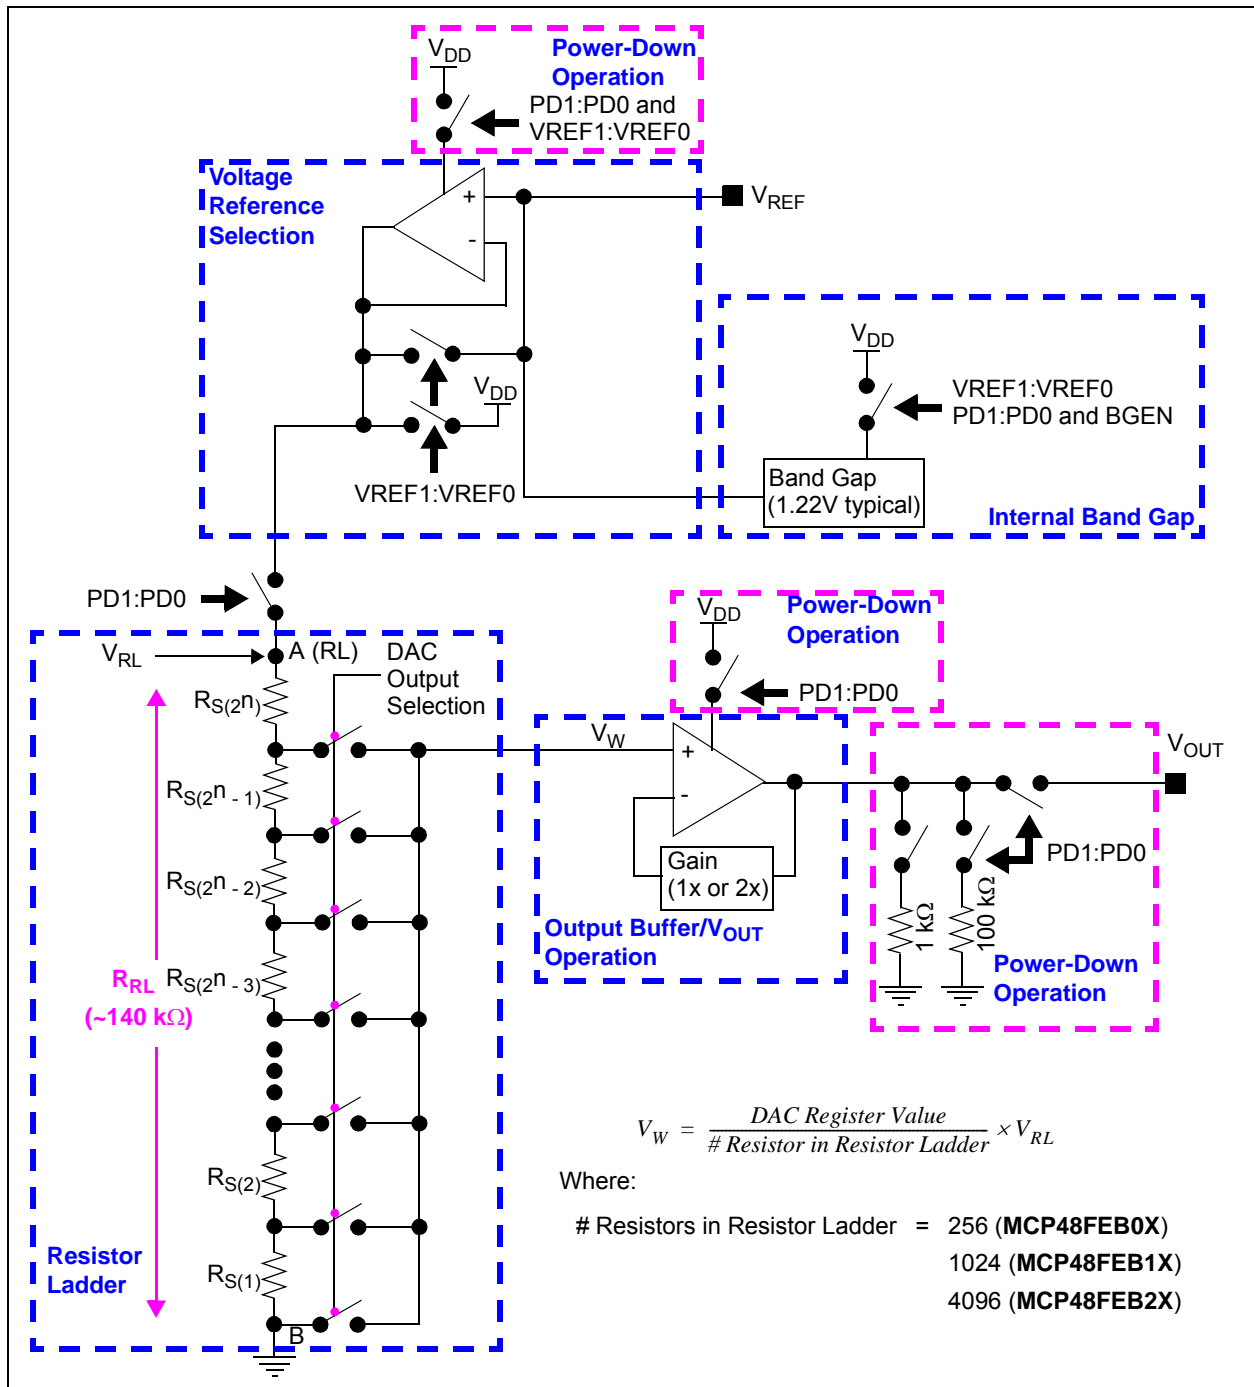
$V_{DD}$
Power-Down Operation
PD1:PD0 and VREF1:VREF0

Voltage Reference Selection
+
-
$V_{REF}$
$V_{DD}$
VREF1:VREF0

$V_{DD}$
VREF1:VREF0
PD1:PD0 and BGEN
Band Gap (1.22V typical)
Internal Band Gap

PD1:PD0
$V_{RL}$
A (RL)
DAC Output Selection
$R_{S(2^n)}$
$R_{S(2^n - 1)}$
$R_{S(2^n - 2)}$
$R_{RL}$ (~140 kΩ)
$R_{S(2^n - 3)}$
$R_{S(2)}$
$R_{S(1)}$
B
Resistor Ladder

$V_{DD}$
Power-Down Operation
PD1:PD0
$V_W$
+
-
Gain (1x or 2x)
Output Buffer/$V_{OUT}$ Operation

$V_{OUT}$
PD1:PD0
1 kΩ
100 kΩ
Power-Down Operation

$V_W = \frac{DAC\ Register\ Value}{\#\ Resistor\ in\ Resistor\ Ladder} \times V_{RL}$

Where:

# Resistors in Resistor Ladder = 256 (**MCP48FEB0X**)
1024 (**MCP48FEB1X**)
4096 (**MCP48FEB2X**)